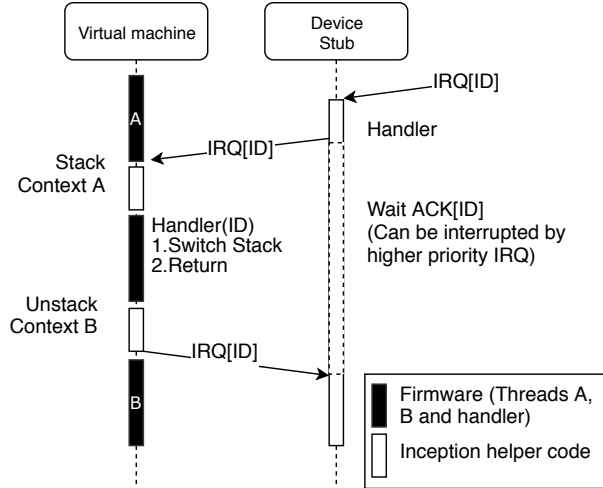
Virtual machine

Device Stub

IRQ[ID]

A

Handler

IRQ[ID]

Stack Context A

Wait ACK[ID] (Can be interrupted by higher priority IRQ)

Handler(ID)
1.Switch Stack
2.Return

Unstack Context B

IRQ[ID]

B

Firmware (Threads A, B and handler)

Inception helper code